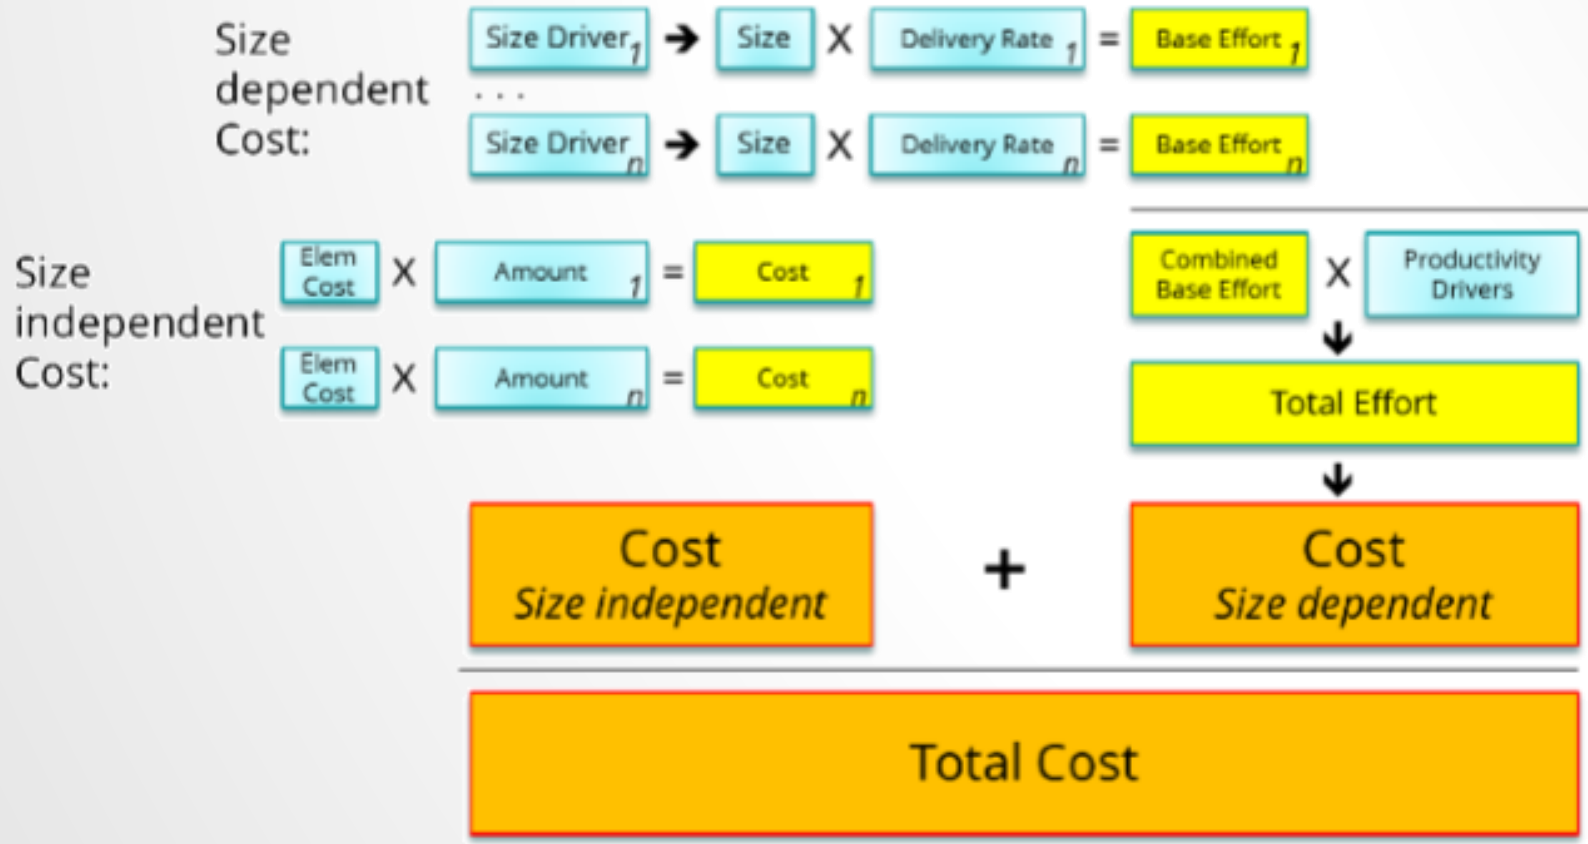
Size dependent Cost:

Size Driver$_1$ → Size X Delivery Rate $_1$ = Base Effort $_1$

. . .

Size Driver$_n$ → Size X Delivery Rate $_n$ = Base Effort $_n$

Size independent Cost:

Elem Cost X Amount $_1$ = Cost $_1$

Elem Cost X Amount $_n$ = Cost $_n$

Combined Base Effort X Productivity Drivers

Total Effort

Cost
Size independent

+

Cost
Size dependent

Total Cost